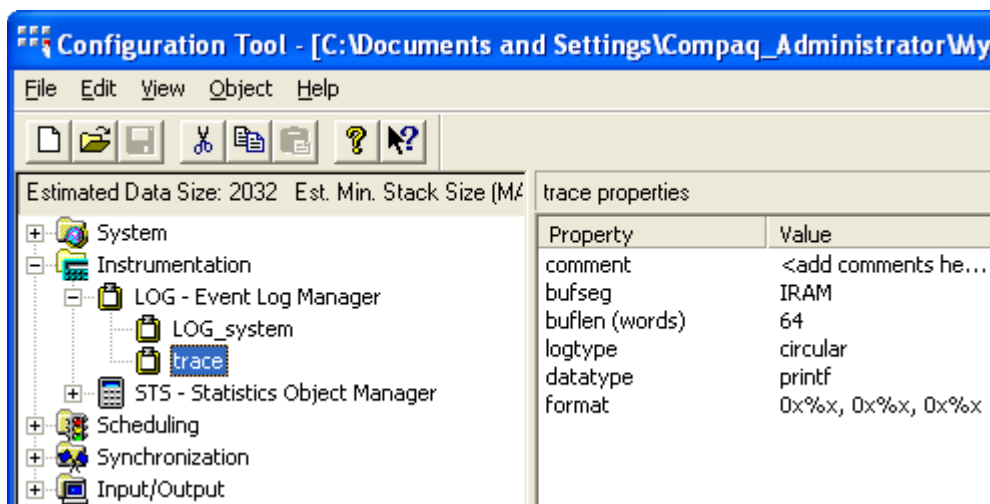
Configuration Tool - [C:\Documents and Settings\Compaq_Administrator\My

File Edit View Object Help

Estimated Data Size: 2032 Est. Min. Stack Size (MA

System
Instrumentation
LOG - Event Log Manager
LOG_system
trace
STS - Statistics Object Manager
Scheduling
Synchronization
Input/Output

trace properties

| Property | Value |
|---|---|
| comment | <add comments he... |
| bufseg | IRAM |
| buflen (words) | 64 |
| logtype | circular |
| datatype | printf |
| format | 0x%x, 0x%x, 0x%x |